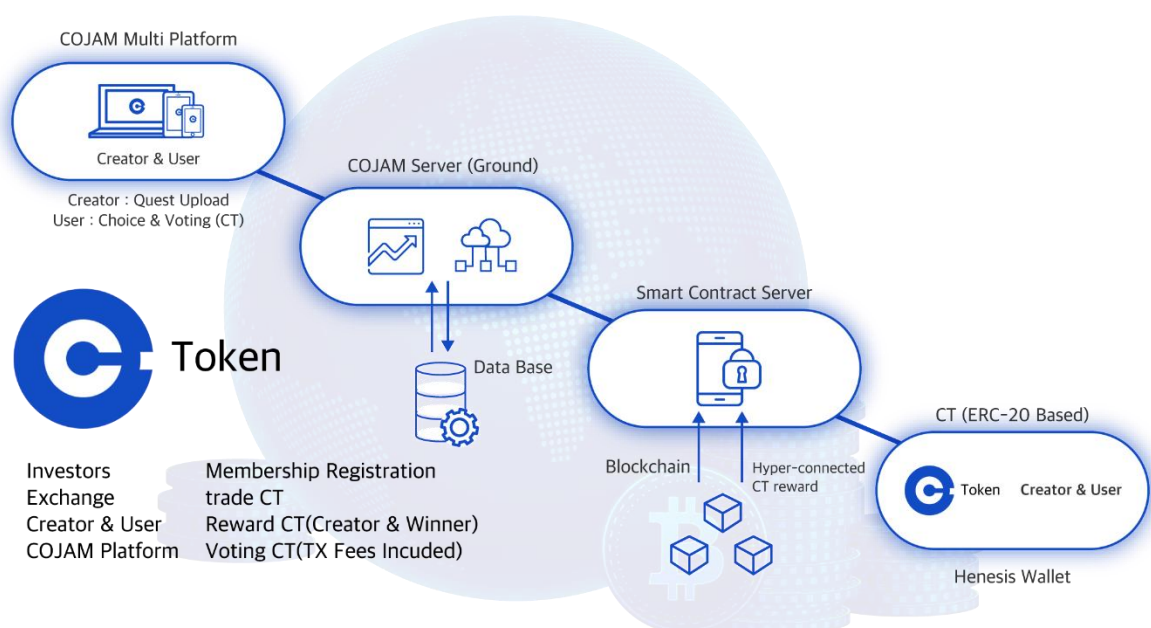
COJAM Multi Platform

Creator & User

Creator : Quest Upload
User : Choice & Voting (CT)

COJAM Server (Ground)

Token

Data Base

Smart Contract Server

CT (ERC-20 Based)

Token Creator & User

Henesis Wallet

Blockchain

Hyper-connected CT reward

| Investors | Membership Registration |
|---|---|
| Exchange | trade CT |
| Creator & User | Reward CT(Creator & Winner) |
| COJAM Platform | Voting CT(TX Fees Incuded) |